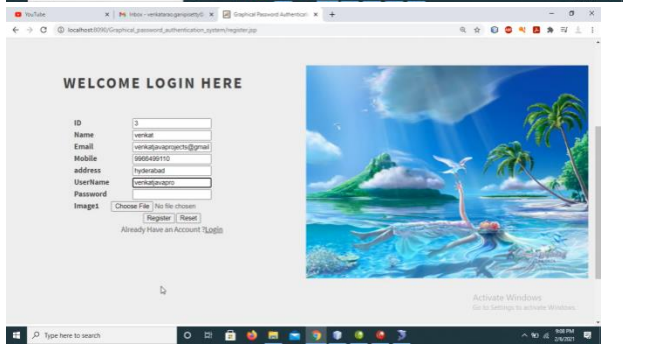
YouTube
Inbox - venkatarao.ganjisetty@... ×
Graphical Password Authenticat... ×
+

localhost:8090/Graphical_password_authentication_system/register.jsp

WELCOME LOGIN HERE

| ID | 3 |
|---|---|
| Name | venkat |
| Email | venkatjavaprojects@gmail |
| Mobile | 9966499110 |
| address | hyderabad |
| UserName | venkatjavapro |
| Password | |
| Image1 | Choose File No file chosen |

Register Reset

Already Have an Account ?Login

Activate Windows
Go to Settings to activate Windows.

Type here to search

9:08 PM
2/6/2021